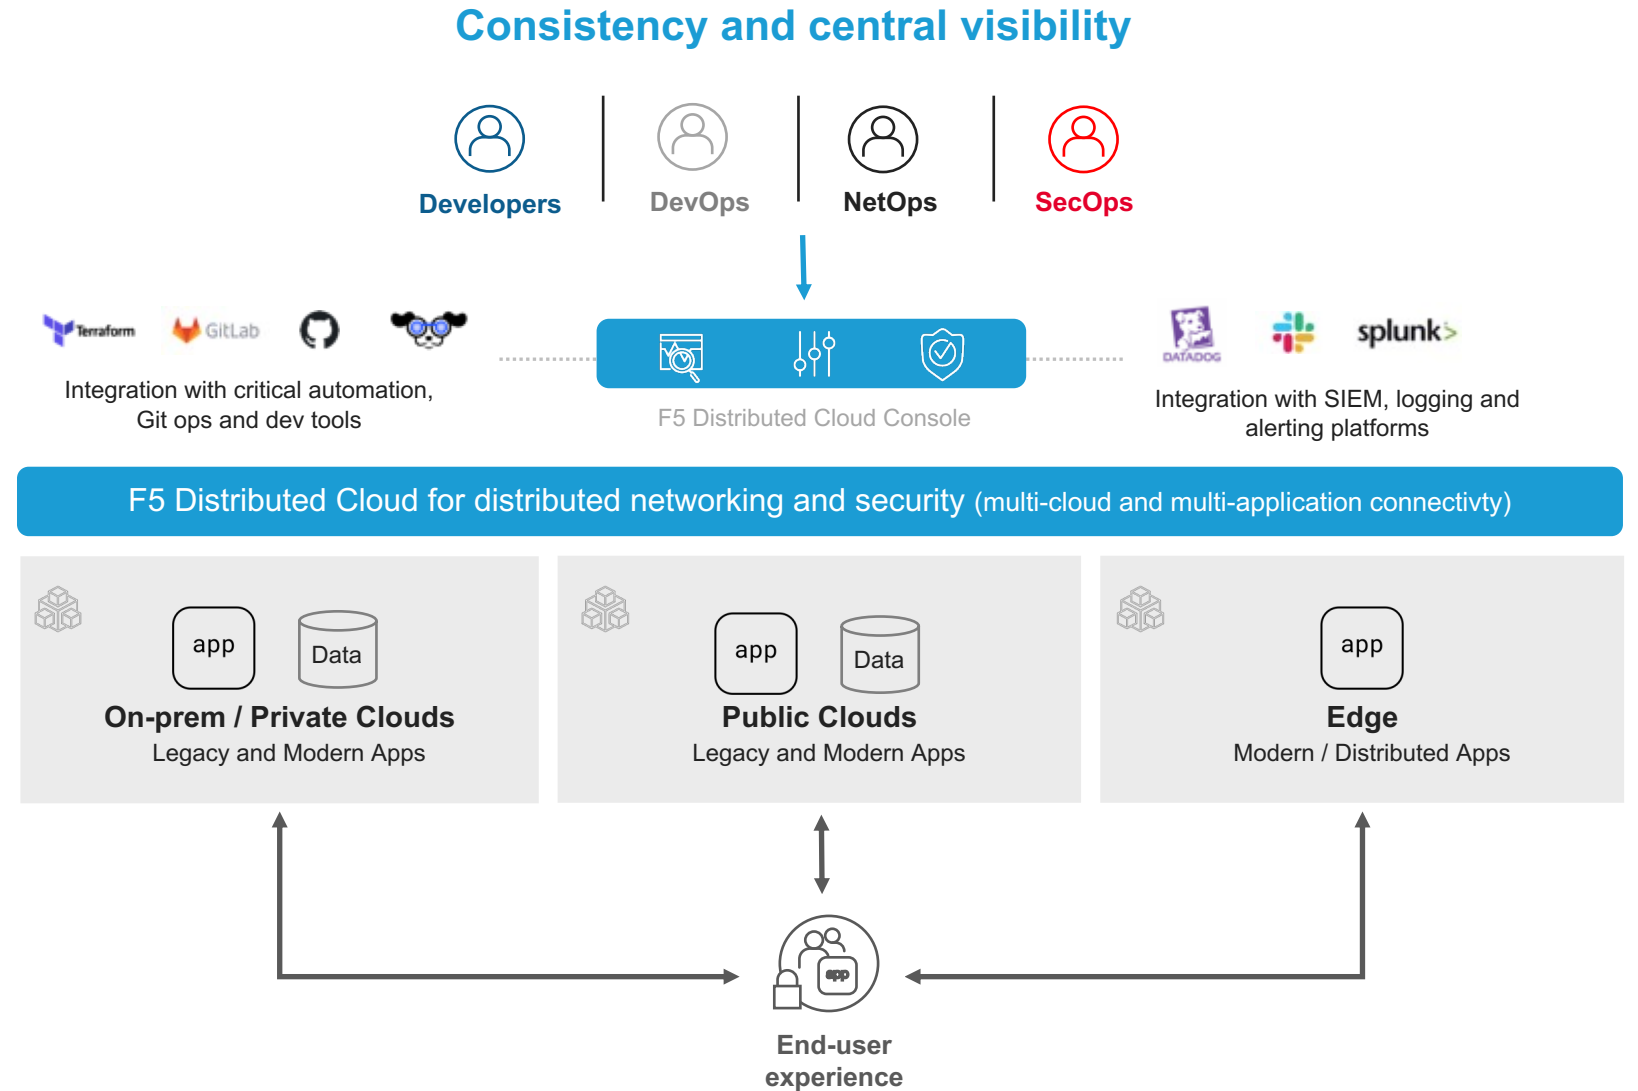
Consistency and central visibility

Developers

DevOps

NetOps

SecOps

Terraform GitLab

Integration with critical automation, Git ops and dev tools

F5 Distributed Cloud Console

DATADOG splunk>

Integration with SIEM, logging and alerting platforms

F5 Distributed Cloud for distributed networking and security (multi-cloud and multi-application connectivty)

app Data
On-prem / Private Clouds
Legacy and Modern Apps

app Data
Public Clouds
Legacy and Modern Apps

app
Edge
Modern / Distributed Apps

app

End-user experience